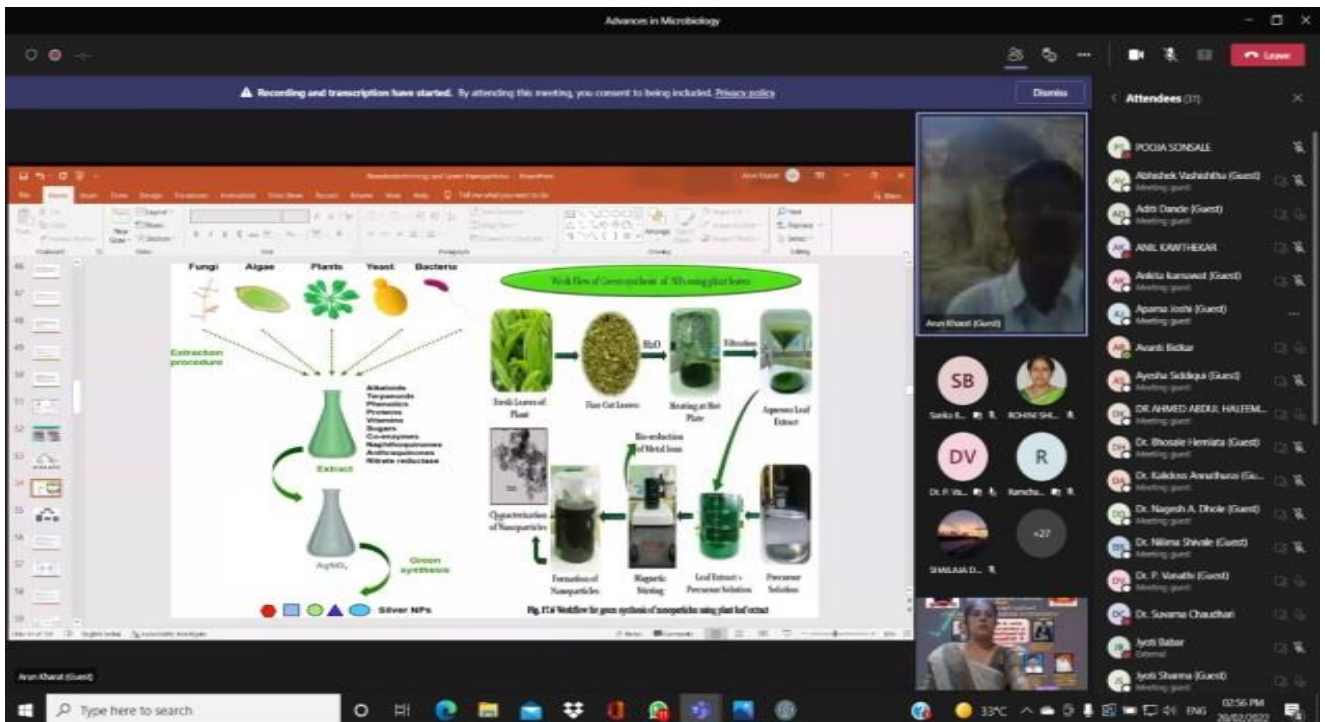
Advances in Microbiology

Leave

Recording and transcription have started. By attending this meeting, you consent to being included. Privacy policy

Dismiss

Attendees (31)

Fungi Algae Plants Yeast Bacteria

Work flow of Green synthesis of NPs using plant leaves

Extraction procedure

Alkaloids
Terpenoids
Phenolics
Proteins
Vitamins
Sugars
Co-enzymes
Naphthoquinones
Anthraquinones
Nitrate reductase

Extract

$AgNO_3$

Green synthesis

Silver NPs

Fresh Leaves of Plant

Fine Cut Leaves

$H_2O$

Heating at Hot Plate

Filtration

Aqueous Leaf Extract

Bio-reduction of Metal Ions

Characterization of Nanoparticles

Formation of Nanoparticles

Magnetic Stirring

Leaf Extract + Precursor Solution

Precursor Solution

Fig. 17.6 Workflow for green synthesis of nanoparticles using plant leaf extract

Arun Kharat (Guest)

SB

DV

R

+27

SHAILAJA D...

POOJA SONSALE

Abhishek Vashishtha (Guest)
Meeting guest

Aditi Dande (Guest)
Meeting guest

ANIL KAWTHEKAR

Ankita Kamawat (Guest)
Meeting guest

Aparna Joshi (Guest)
Meeting guest

Avanti Bidkar

Ayesha Siddiqui (Guest)
Meeting guest

DR AHMED ABDUL HALEEM...
Meeting guest

Dr. Bhosale Hemlata (Guest)
Meeting guest

Dr. Kalidoss Annathurai (Gu...
Meeting guest

Dr. Nagesh A. Dhole (Guest)
Meeting guest

Dr. Nilima Shivale (Guest)
Meeting guest

Dr. P. Vanathi (Guest)
Meeting guest

Dr. Suvarna Chaudhari

Jyoti Babar
External

Jyoti Sharma (Guest)
Meeting guest

Arun Kharat (Guest)

Type here to search

33°C ENG 02:56 PM